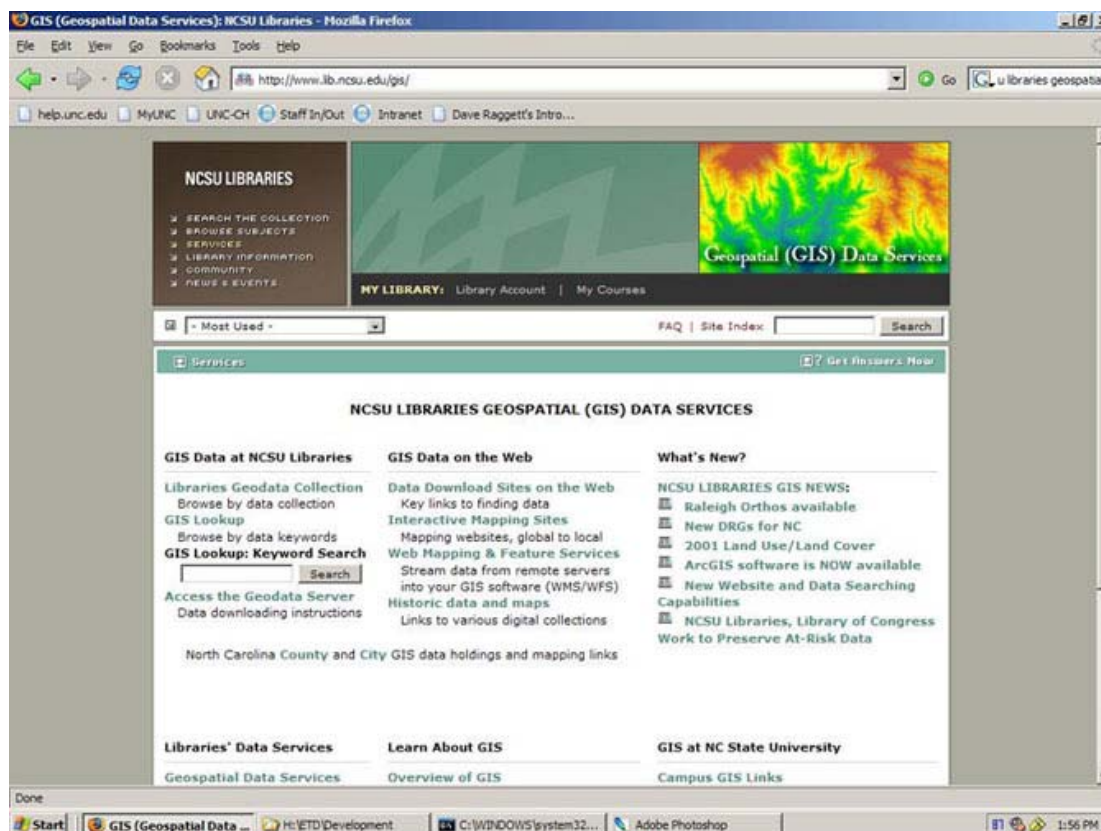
GIS (Geospatial Data Services): NCSU Libraries - Mozilla Firefox

File Edit View Go Bookmarks Tools Help

http://www.lib.ncsu.edu/gis/

Go u libraries geospatia

help.unc.edu MyUNC UNC-CH Staff In/Out Intranet Dave Raggett's Intro...

NCSU LIBRARIES

SEARCH THE COLLECTION
BROWSE SUBJECTS
SERVICES
LIBRARY INFORMATION
COMMUNITY
NEWS & EVENTS

Geospatial (GIS) Data Services

MY LIBRARY: Library Account | My Courses

- Most Used -

FAQ | Site Index Search

Services

Get Answers Now

NCSU LIBRARIES GEOSPATIAL (GIS) DATA SERVICES

GIS Data at NCSU Libraries

Libraries Geodata Collection
Browse by data collection
GIS Lookup
Browse by data keywords
GIS Lookup: Keyword Search
Search
Access the Geodata Server
Data downloading instructions

GIS Data on the Web

Data Download Sites on the Web
Key links to finding data
Interactive Mapping Sites
Mapping websites, global to local
Web Mapping & Feature Services
Stream data from remote servers into your GIS software (WMS/WFS)
Historic data and maps
Links to various digital collections

What's New?

NCSU LIBRARIES GIS NEWS:
Raleigh Orthos available
New DRGs for NC
2001 Land Use/Land Cover
ArcGIS software is NOW available
New Website and Data Searching Capabilities
NCSU Libraries, Library of Congress Work to Preserve At-Risk Data

North Carolina County and City GIS data holdings and mapping links

Libraries' Data Services

Geospatial Data Services

Learn About GIS

Overview of GIS

GIS at NC State University

Campus GIS Links

Done

Start GIS (Geospatial Data ... H:\ETD\Development C:\WINDOWS\system32... Adobe Photoshop 1:56 PM